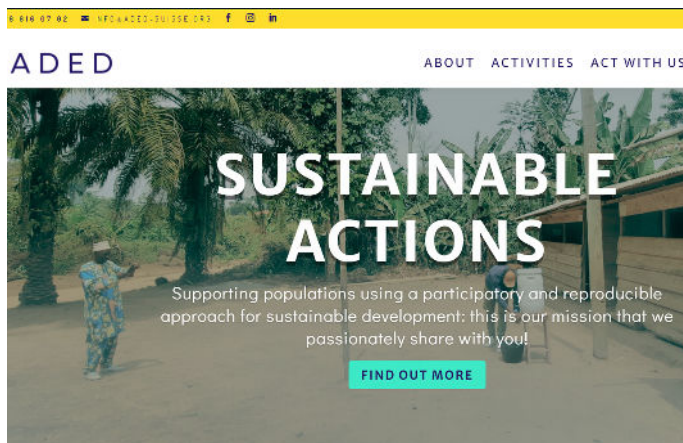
8 616 07 02 INFO@ADED-SUISSE.ORG

ADED

ABOUT ACTIVITIES ACT WITH US

SUSTAINABLE ACTIONS

Supporting populations using a participatory and reproducible approach for sustainable development: this is our mission that we passionately share with you!

FIND OUT MORE